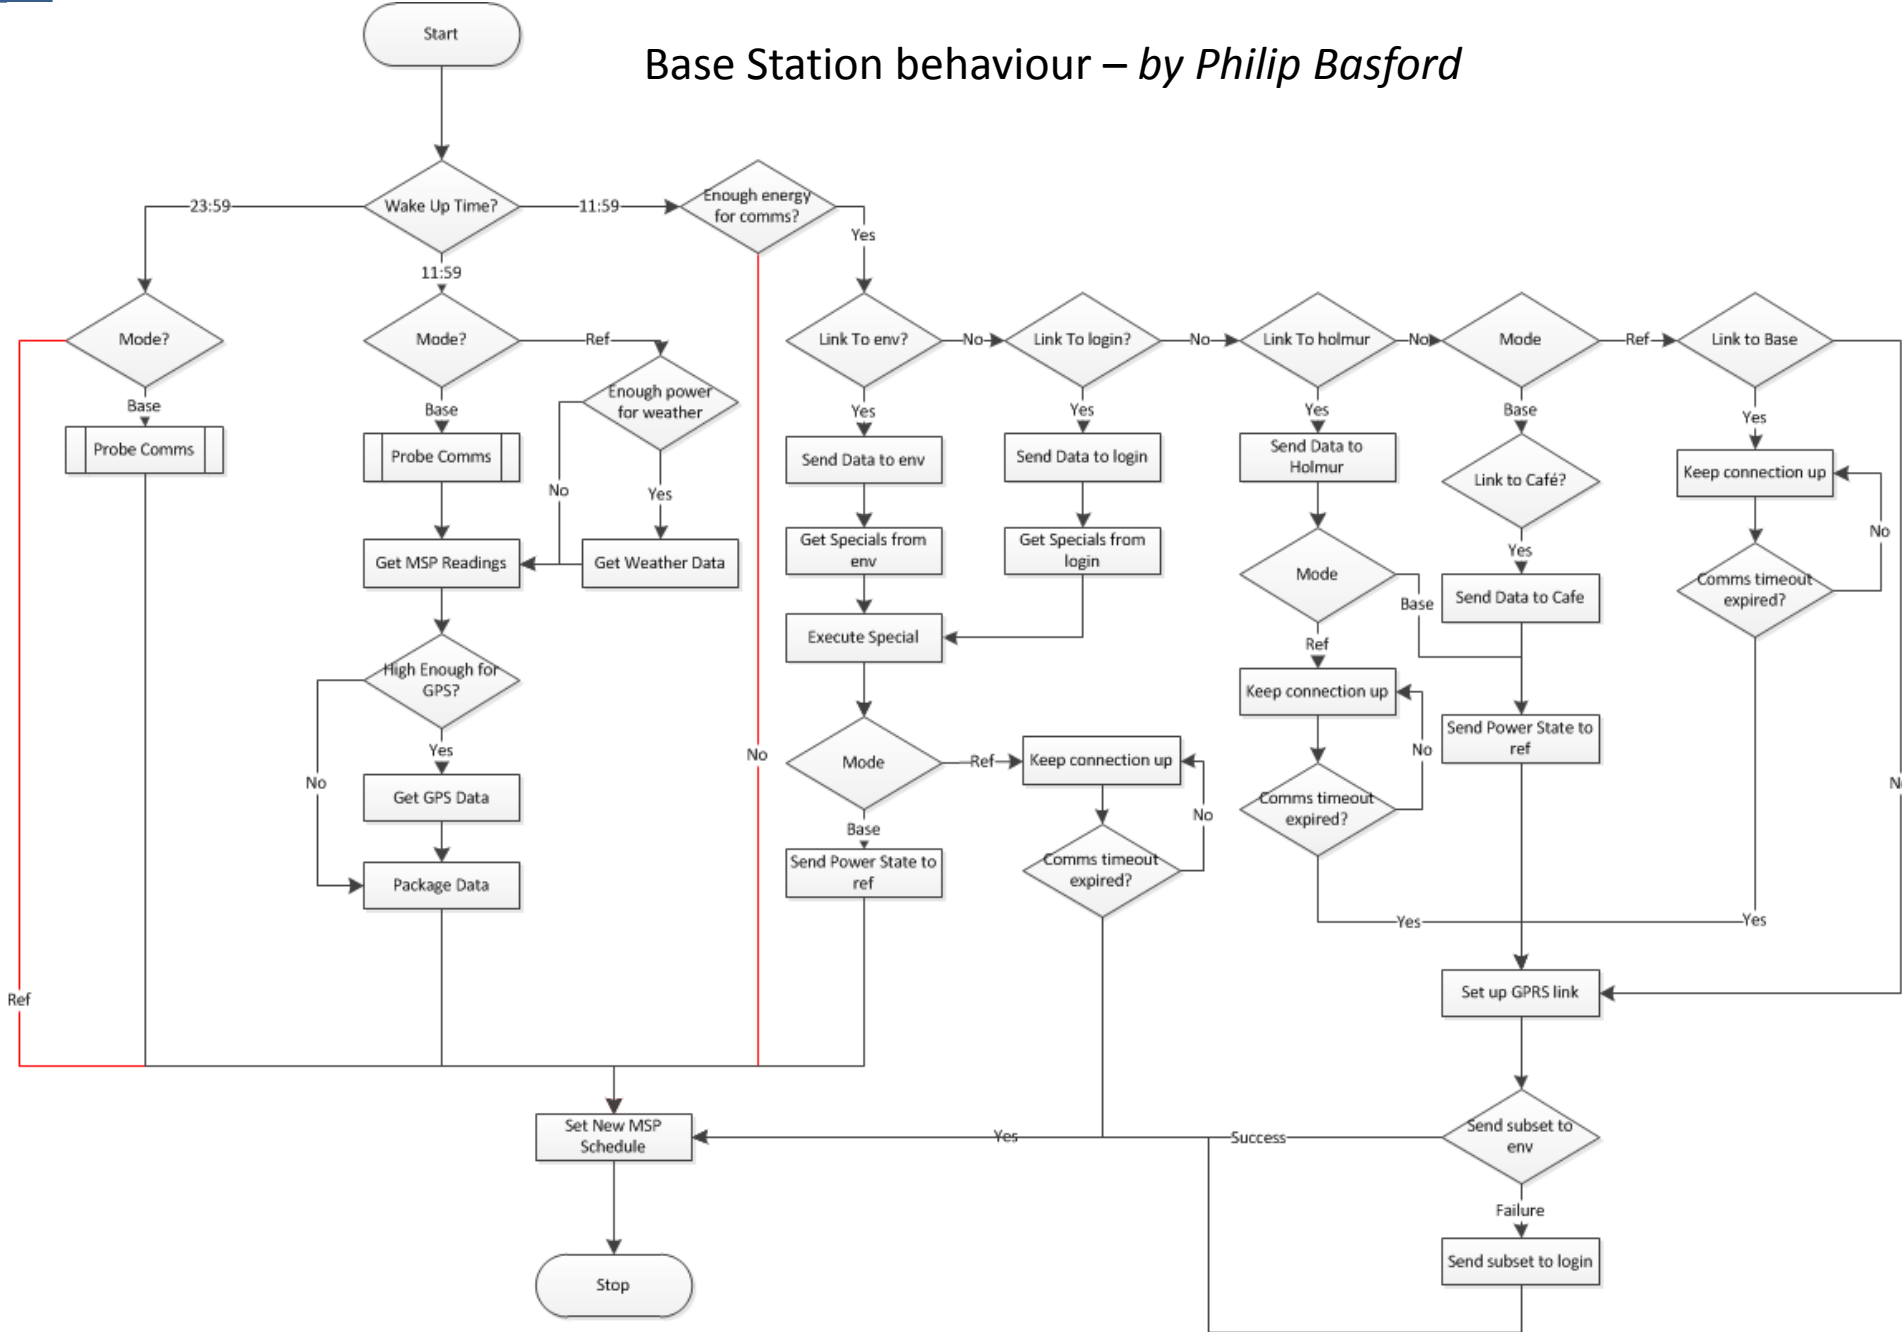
Base Station behaviour – *by Philip Basford*

Start

Wake Up Time?

23:59

11:59

11:59

Enough energy for comms?

Yes

Mode?

Base

Probe Comms

Ref

Mode?

Ref

Base

Probe Comms

Enough power for weather

No

Yes

Get MSP Readings

Get Weather Data

High Enough for GPS?

Yes

No

Get GPS Data

Package Data

No

Link To env?

No

Yes

Send Data to env

Get Specials from env

Execute Special

Mode

Ref

Base

Send Power State to ref

Keep connection up

Comms timeout expired?

No

Link To login?

No

Yes

Send Data to login

Get Specials from login

Link To holmur

No

Yes

Send Data to Holmur

Mode

Base

Ref

Keep connection up

No

Comms timeout expired?

Yes

Mode

Ref

Base

Link to Café?

Yes

Send Data to Cafe

Send Power State to ref

Link to Base

Yes

Keep connection up

No

Comms timeout expired?

Yes

N

Set up GPRS link

Send subset to env

Success

Failure

Send subset to login

Yes

Set New MSP Schedule

Stop